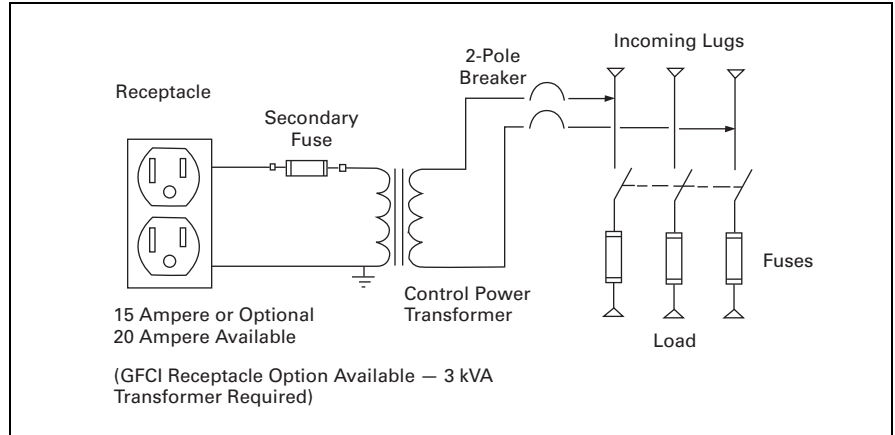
Receptacle

Secondary Fuse

2-Pole Breaker

Incoming Lugs

Fuses

15 Ampere or Optional 20 Ampere Available

Control Power Transformer

Load

(GFCI Receptacle Option Available — 3 kVA Transformer Required)